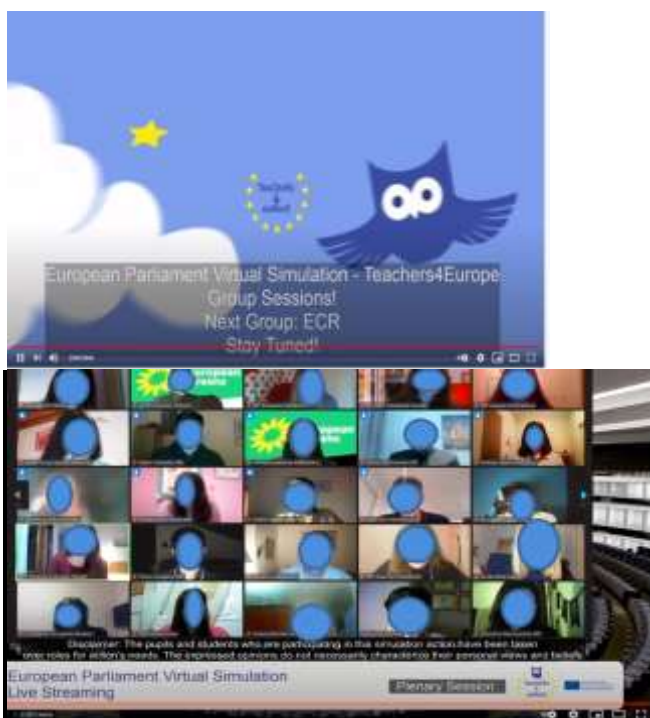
Teachers 4 Europe

European Parliament Virtual Simulation - Teachers4Europe Group Sessions!
Next Group: ECR
Stay Tuned!

European Greens
European Greens

Disclaimer: The pupils and students who are participating in this simulation action have been taken over roles for action's needs. The expressed opinions do not necessarily characterize their personal views and beliefs.

European Parliament Virtual Simulation
Live Streaming

Plenary Session